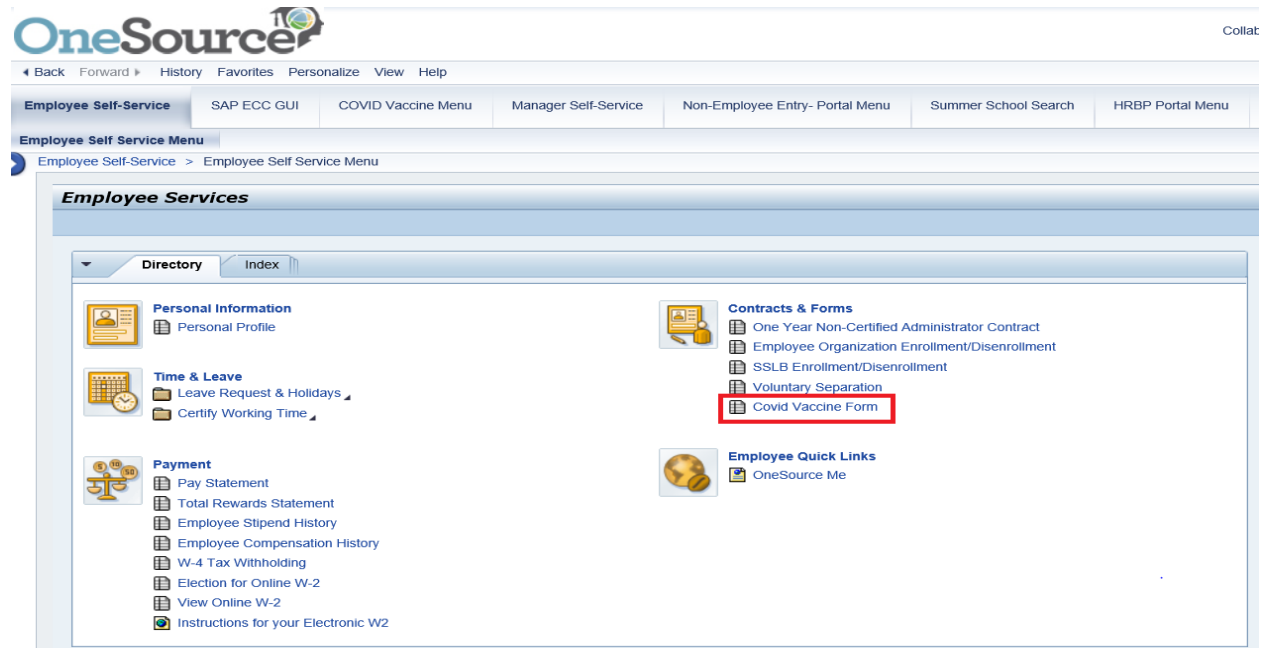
OneSource

Collab

◂ Back Forward ▸ History Favorites Personalize View Help

Employee Self-Service | SAP ECC GUI | COVID Vaccine Menu | Manager Self-Service | Non-Employee Entry- Portal Menu | Summer School Search | HRBP Portal Menu

Employee Self Service Menu

Employee Self-Service > Employee Self Service Menu

Employee Services

Directory | Index

Personal Information
Personal Profile

Time & Leave
Leave Request & Holidays
Certify Working Time

Payment
Pay Statement
Total Rewards Statement
Employee Stipend History
Employee Compensation History
W-4 Tax Withholding
Election for Online W-2
View Online W-2
Instructions for your Electronic W2

Contracts & Forms
One Year Non-Certified Administrator Contract
Employee Organization Enrollment/Disenrollment
SSLB Enrollment/Disenrollment
Voluntary Separation
Covid Vaccine Form

Employee Quick Links
OneSource Me